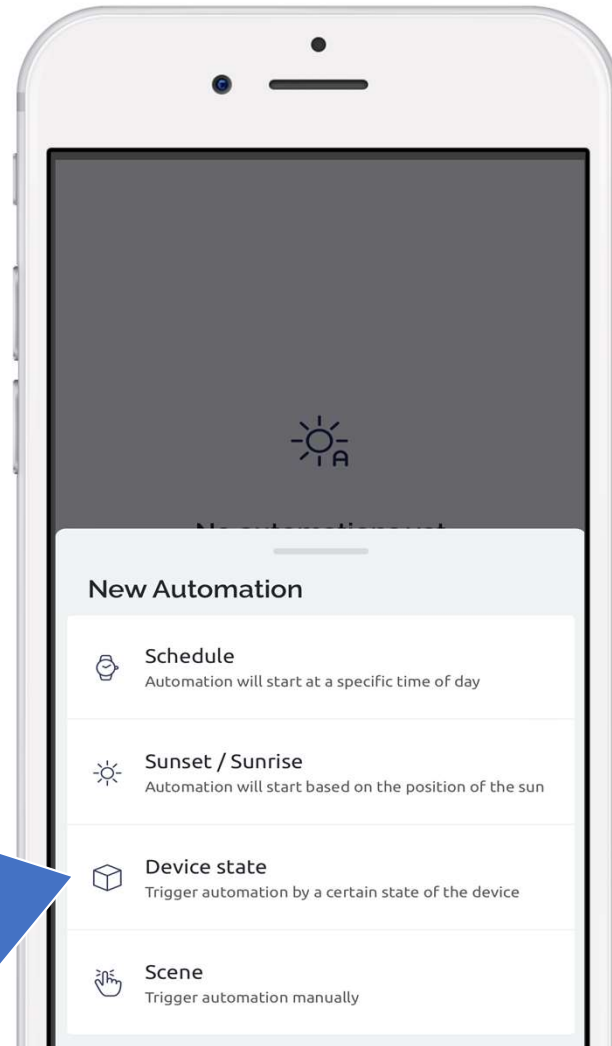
New Automation

Schedule
Automation will start at a specific time of day

Sunset / Sunrise
Automation will start based on the position of the sun

Device state
Trigger automation by a certain state of the device

Scene
Trigger automation manually